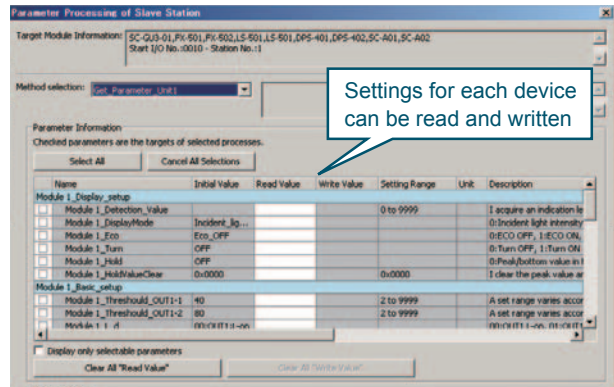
Parameter Processing of Slave Station

Target Module Information: SC-GU3-01,FX-501,FX-502,LS-501,LS-501,DPS-401,DPS-402,SC-A01,SC-A02
Start I/O No.:0010 - Station No.:1

Method selection: Get_Parameter_Unit1

Settings for each device can be read and written

Parameter Information
Checked parameters are the targets of selected processes.

Select All
Cancel All Selections

| | Name | Initial Value | Read Value | Write Value | Setting Range | Unit | Description |
|---|---|---|---|---|---|---|---|
| | Module 1_Display_setup | | | | | | |
| ☐ | Module 1_Detection_Value | | | | 0 to 9999 | | I acquire an indication le |
| ☐ | Module 1_DisplayMode | Incident_lig... | | | | | 0:Incident light intensity |
| ☐ | Module 1_Eco | Eco_OFF | | | | | 0:ECO OFF, 1:ECO ON, |
| ☐ | Module 1_Turn | OFF | | | | | 0:Turn OFF, 1:Turn ON |
| ☐ | Module 1_Hold | OFF | | | | | 0:Peak/bottom value in |
| ☐ | Module 1_HoldValueClear | 0x0000 | | | 0x0000 | | I clear the peak value ar |
| | Module 1_Basic_setup | | | | | | |
| ☐ | Module 1_Threshould_OUT1-1 | 40 | | | 2 to 9999 | | A set range varies accor |
| ☐ | Module 1_Threshould_OUT1-2 | 80 | | | 2 to 9999 | | A set range varies accor |
| ☐ | Module 1_1_d | 00:OUT1(-on | | | | | 00:OUT1-on, 01:OUT1 |

☐ Display only selectable parameters

Clear All "Read Value"
Clear All "Write Value"